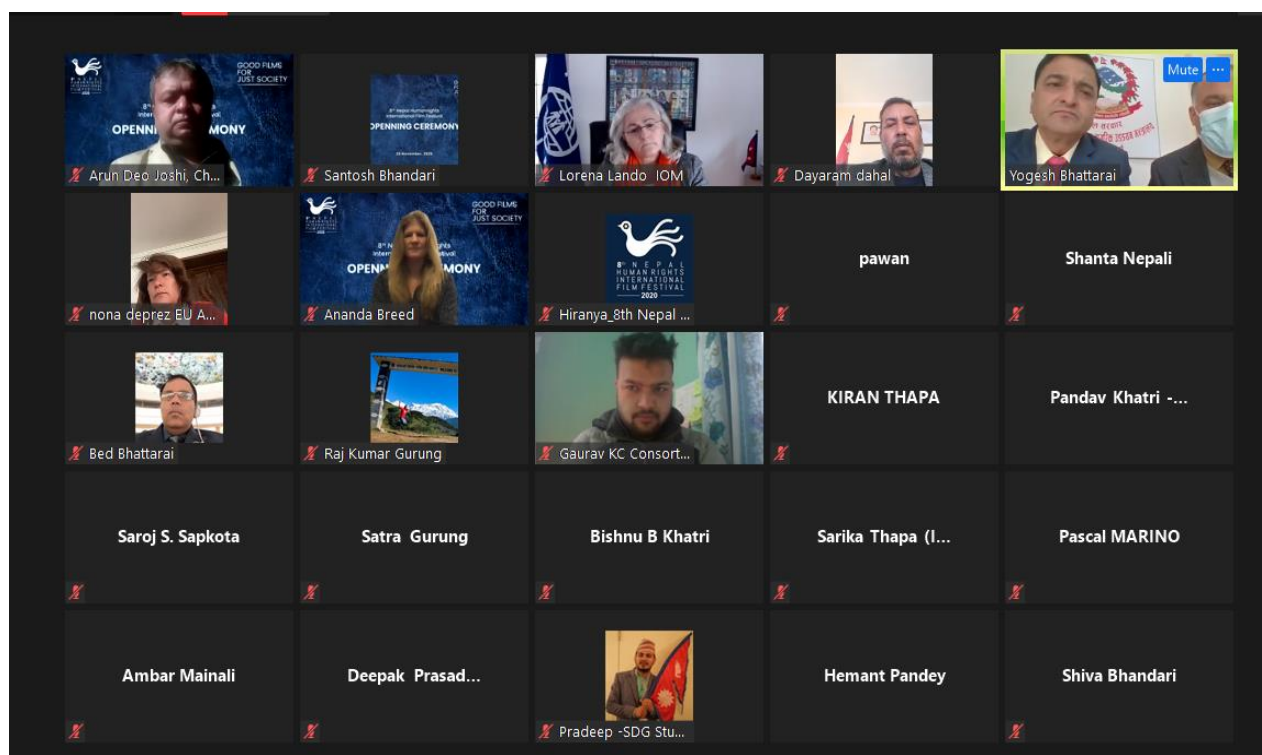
GOOD FILMS FOR JUST SOCIETY

8th Nepal Human Rights International Film Festival

OPENNING CEREMONY

Arun Deo Joshi, Ch...

8th Nepal HumanRights International Film Festival

OPENNING CEREMONY

Santosh Bhandari

Lorena Lando IOM

Dayaram dahal

Mute

Yogesh Bhattarai

nona deprez EU A...

GOOD FILMS FOR JUST SOCIETY

OPENNING CEREMONY

Ananda Breed

8th NEPAL HUMAN RIGHTS INTERNATIONAL FILM FESTIVAL 2020

Hiranya_8th Nepal ...

pawan

Shanta Nepali

Bed Bhattarai

Raj Kumar Gurung

Gaurav KC Consort...

KIRAN THAPA

Pandav Khatri -...

Saroj S. Sapkota

Satra Gurung

Bishnu B Khatri

Sarika Thapa (I...

Pascal MARINO

Ambar Mainali

Deepak Prasad...

Pradeep -SDG Stu...

Hemant Pandey

Shiva Bhandari